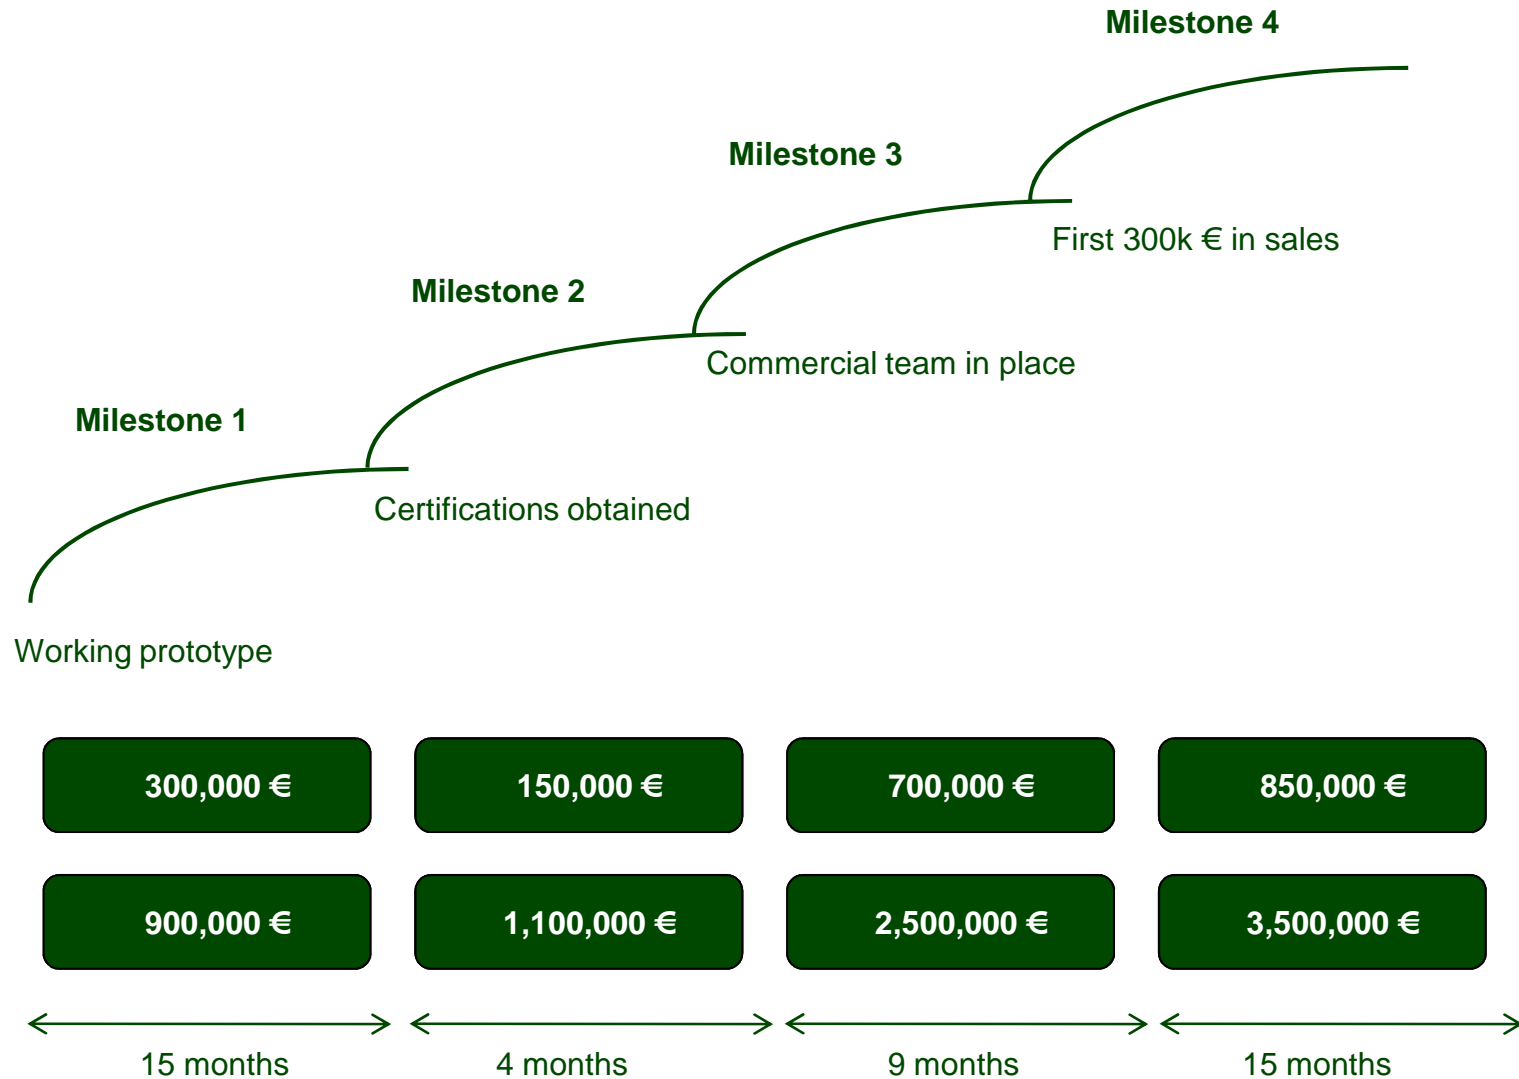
Milestone 4

Milestone 3

First 300k € in sales

Milestone 2

Commercial team in place

Milestone 1

Certifications obtained

Working prototype

300,000 €

150,000 €

700,000 €

850,000 €

900,000 €

1,100,000 €

2,500,000 €

3,500,000 €

15 months

4 months

9 months

15 months